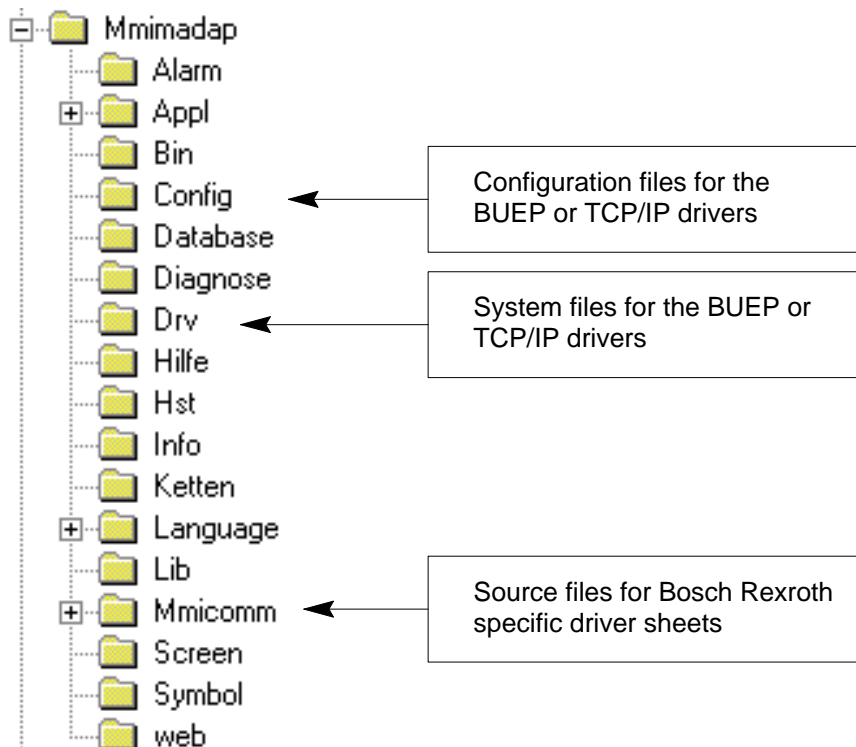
Mmimadap
Alarm
Appl
Bin
Config
Database
Diagnose
Drv
Hilfe
Hst
Info
Ketten
Language
Lib
Mmicomm
Screen
Symbol
web

Configuration files for the BUEP or TCP/IP drivers

System files for the BUEP or TCP/IP drivers

Source files for Bosch Rexroth specific driver sheets